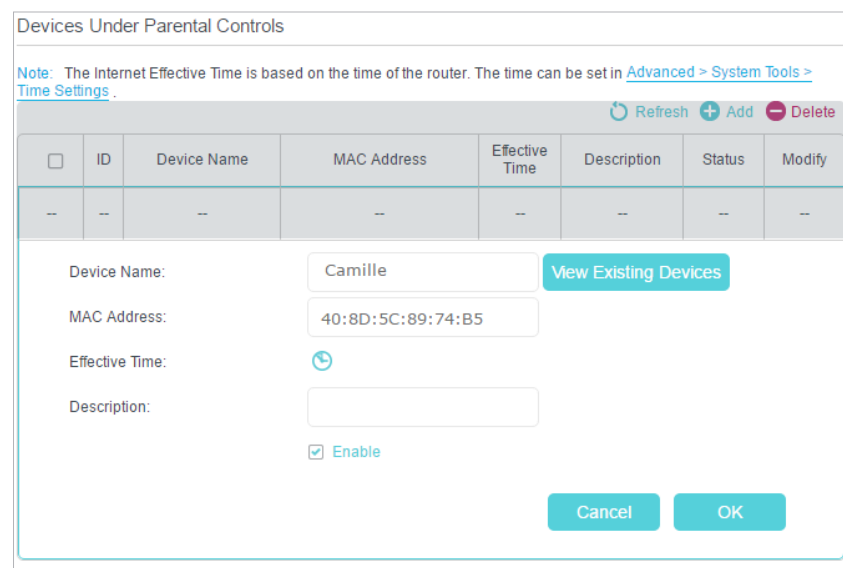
Devices Under Parental Controls

Note: The Internet Effective Time is based on the time of the router. The time can be set in Advanced > System Tools > Time Settings .

Refresh Add Delete

| ☐ | ID | Device Name | MAC Address | Effective Time | Description | Status | Modify |
|---|---|---|---|---|---|---|---|
| -- | -- | -- | -- | -- | -- | -- | -- |

Device Name: Camille View Existing Devices

MAC Address: 40:8D:5C:89:74:B5

Effective Time:

Description:

Enable

Cancel OK